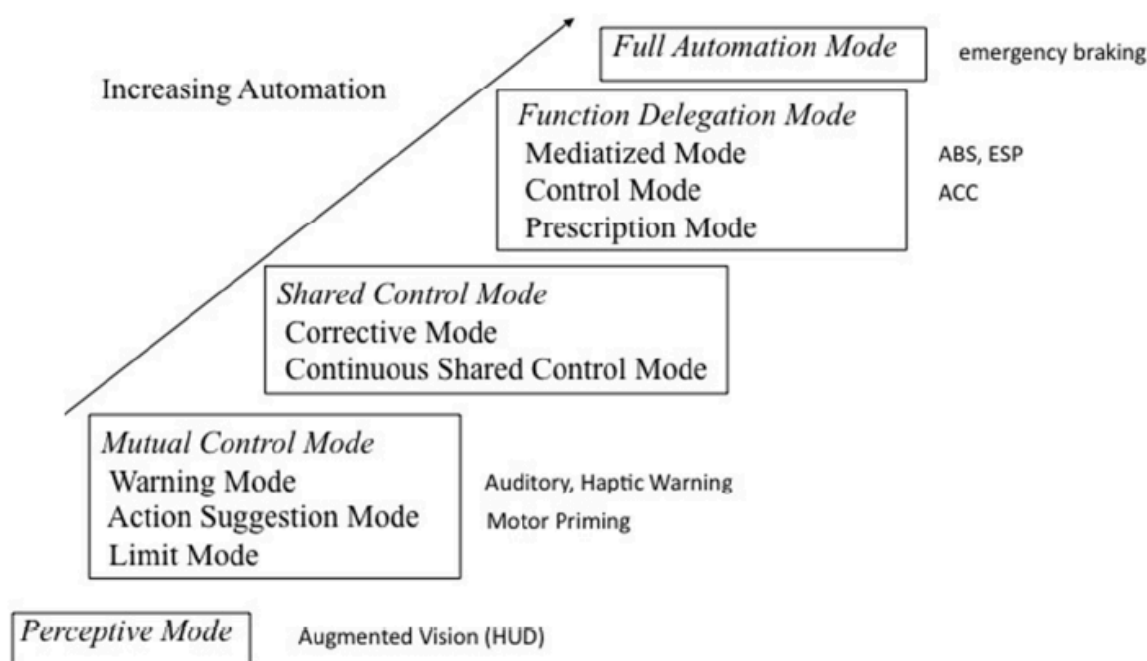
Full Automation Mode
emergency braking

Increasing Automation

Function Delegation Mode
Mediatized Mode
Control Mode
Prescription Mode

ABS, ESP
ACC

Shared Control Mode
Corrective Mode
Continuous Shared Control Mode

Mutual Control Mode
Warning Mode
Action Suggestion Mode
Limit Mode

Auditory, Haptic Warning
Motor Priming

Perceptive Mode
Augmented Vision (HUD)